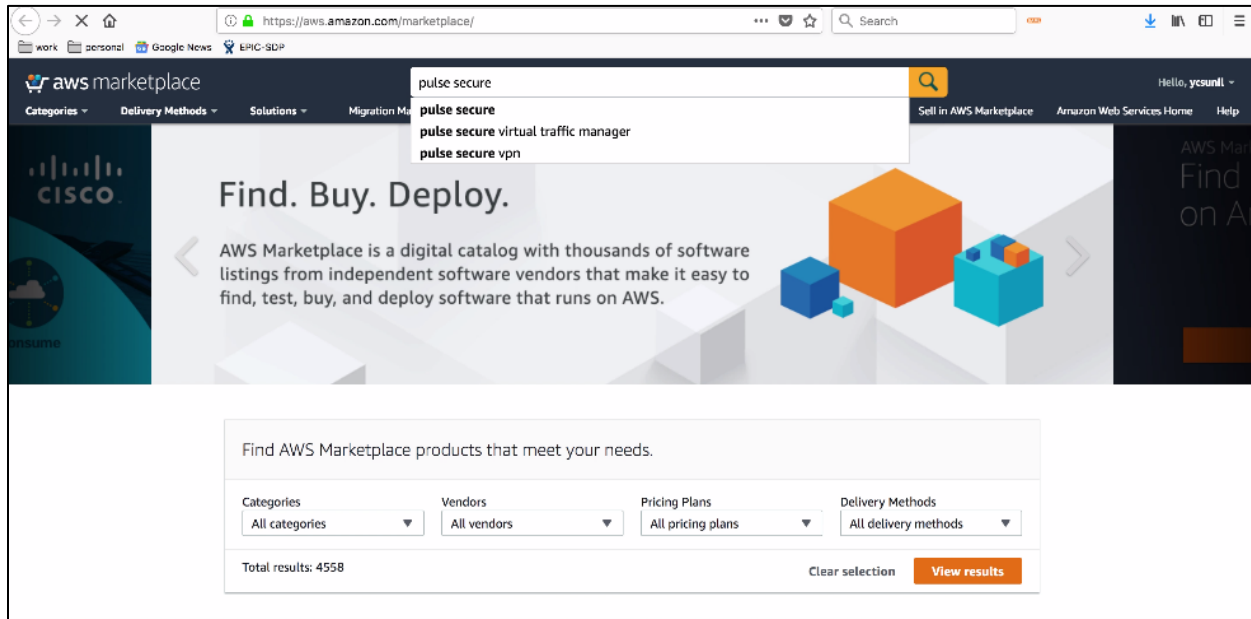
https://aws.amazon.com/marketplace/

Search

work personal Google News EPIC-SDP

aws marketplace

pulse secure

Hello, ycsunil

Categories Delivery Methods Solutions Migration Ma

pulse secure
pulse secure virtual traffic manager
pulse secure vpn

Sell in AWS Marketplace Amazon Web Services Home Help

cisco

onsume

Find. Buy. Deploy.

AWS Marketplace is a digital catalog with thousands of software listings from independent software vendors that make it easy to find, test, buy, and deploy software that runs on AWS.

AWS Ma
Find
on A

Find AWS Marketplace products that meet your needs.

Categories
All categories

Vendors
All vendors

Pricing Plans
All pricing plans

Delivery Methods
All delivery methods

Total results: 4558

Clear selection

View results